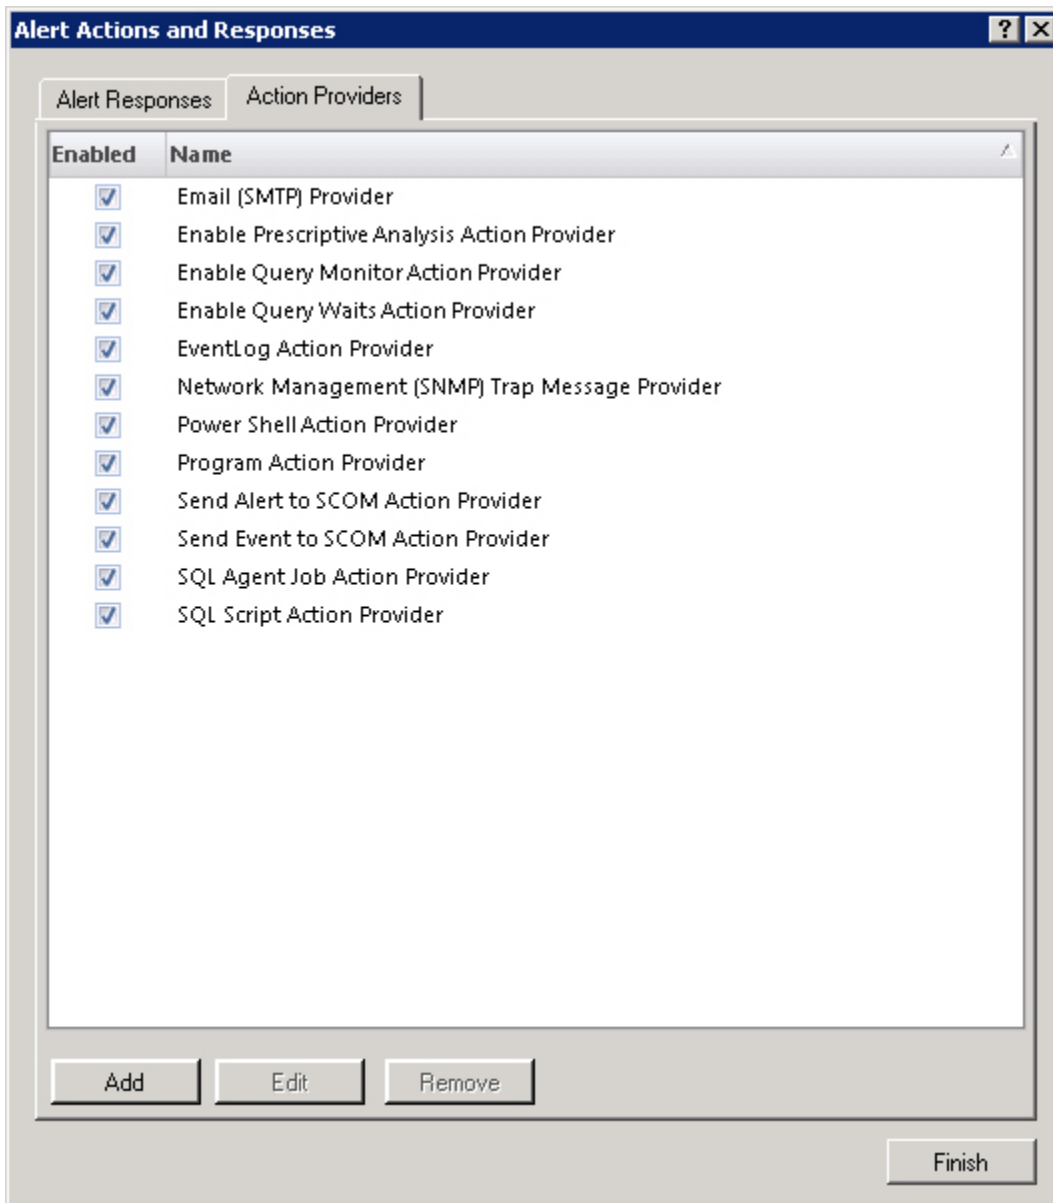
Alert Actions and Responses

?

Alert Responses

Action Providers

| Enabled | Name |
|---|---|
| ☑ | Email (SMTP) Provider |
| ☑ | Enable Prescriptive Analysis Action Provider |
| ☑ | Enable Query Monitor Action Provider |
| ☑ | Enable Query Waits Action Provider |
| ☑ | EventLog Action Provider |
| ☑ | Network Management (SNMP) Trap Message Provider |
| ☑ | Power Shell Action Provider |
| ☑ | Program Action Provider |
| ☑ | Send Alert to SCOM Action Provider |
| ☑ | Send Event to SCOM Action Provider |
| ☑ | SQL Agent Job Action Provider |
| ☑ | SQL Script Action Provider |

Add

Edit

Remove

Finish